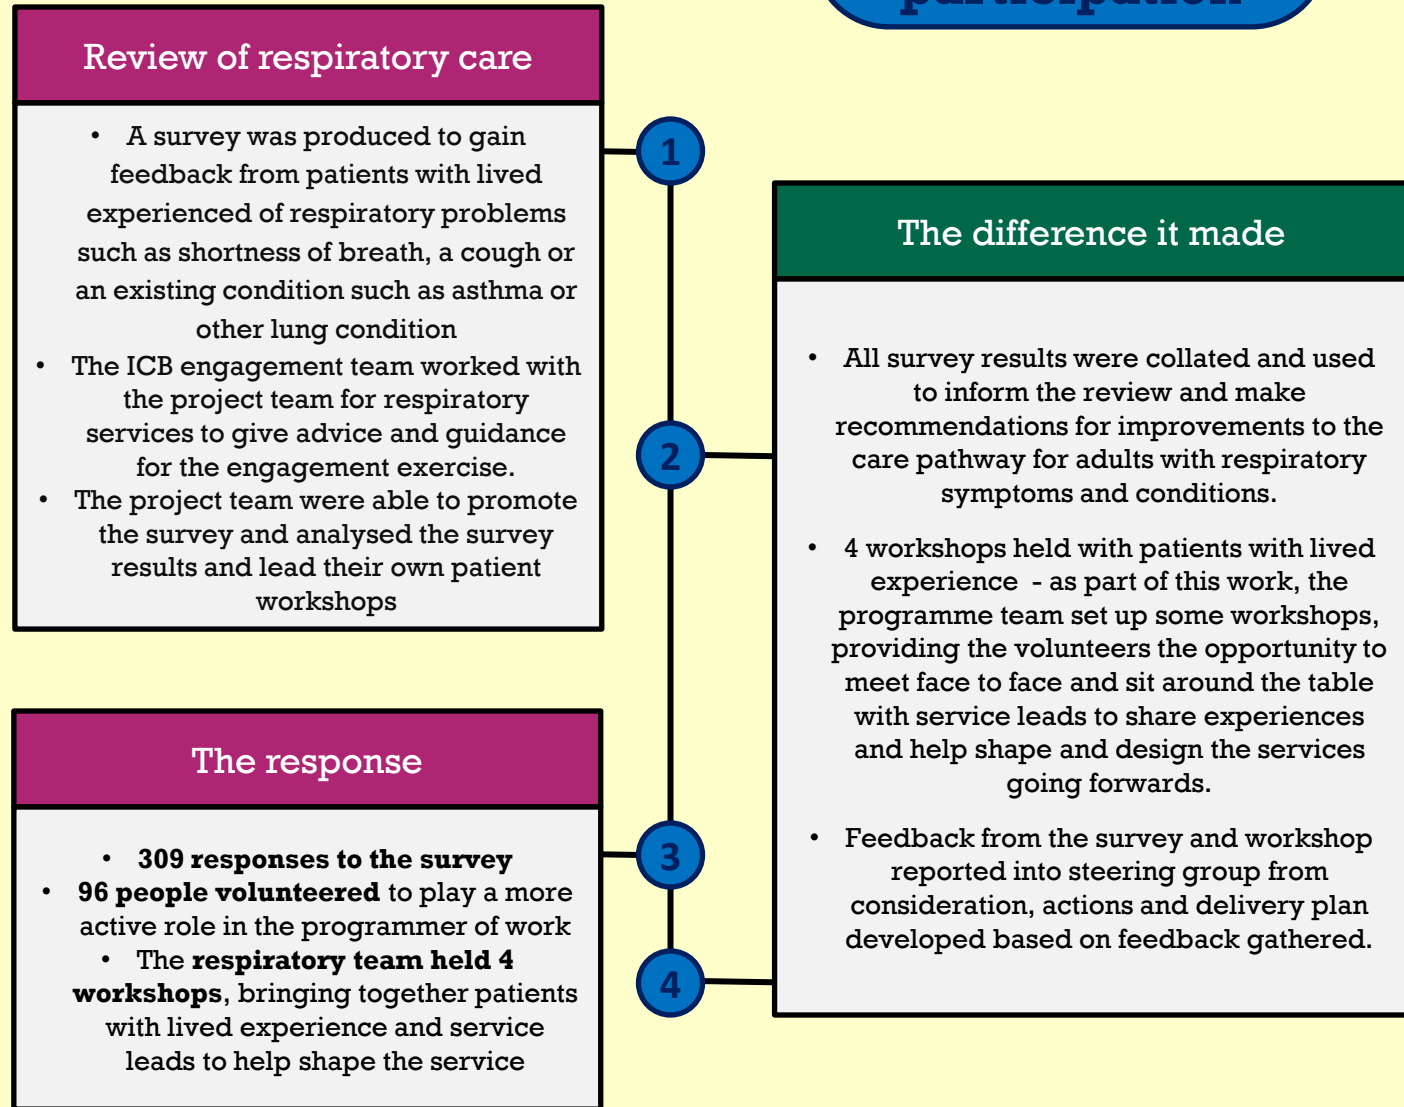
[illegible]

Review of respiratory care

- A survey was produced to gain feedback from patients with lived experienced of respiratory problems such as shortness of breath, a cough or an existing condition such as asthma or other lung condition
- The ICB engagement team worked with the project team for respiratory services to give advice and guidance for the engagement exercise.
- The project team were able to promote the survey and analysed the survey results and lead their own patient workshops

1

2

3

4

The difference it made

- All survey results were collated and used to inform the review and make recommendations for improvements to the care pathway for adults with respiratory symptoms and conditions.
- 4 workshops held with patients with lived experience - as part of this work, the programme team set up some workshops, providing the volunteers the opportunity to meet face to face and sit around the table with service leads to share experiences and help shape and design the services going forwards.
- Feedback from the survey and workshop reported into steering group from consideration, actions and delivery plan developed based on feedback gathered.

The response

- **309 responses to the survey**
- **96 people volunteered** to play a more active role in the programmer of work
- The **respiratory team held 4 workshops**, bringing together patients with lived experience and service leads to help shape the service